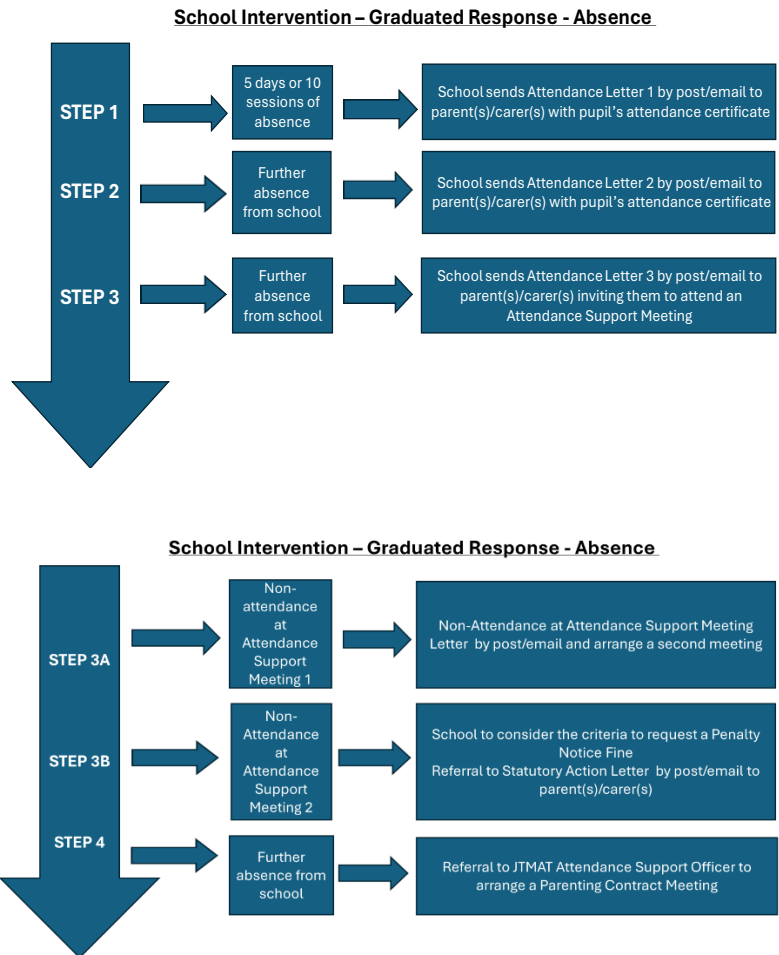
School Intervention – Graduated Response - Absence

STEP 1

5 days or 10 sessions of absence

School sends Attendance Letter 1 by post/email to parent(s)/carer(s) with pupil's attendance certificate

STEP 2

Further absence from school

School sends Attendance Letter 2 by post/email to parent(s)/carer(s) with pupil's attendance certificate

STEP 3

Further absence from school

School sends Attendance Letter 3 by post/email to parent(s)/carer(s) inviting them to attend an Attendance Support Meeting

School Intervention – Graduated Response - Absence

STEP 3A

Non-attendance at Attendance Support Meeting 1

Non-Attendance at Attendance Support Meeting Letter by post/email and arrange a second meeting

STEP 3B

Non-Attendance at Attendance Support Meeting 2

School to consider the criteria to request a Penalty Notice Fine
Referral to Statutory Action Letter by post/email to parent(s)/carer(s)

STEP 4

Further absence from school

Referral to JTMAT Attendance Support Officer to arrange a Parenting Contract Meeting